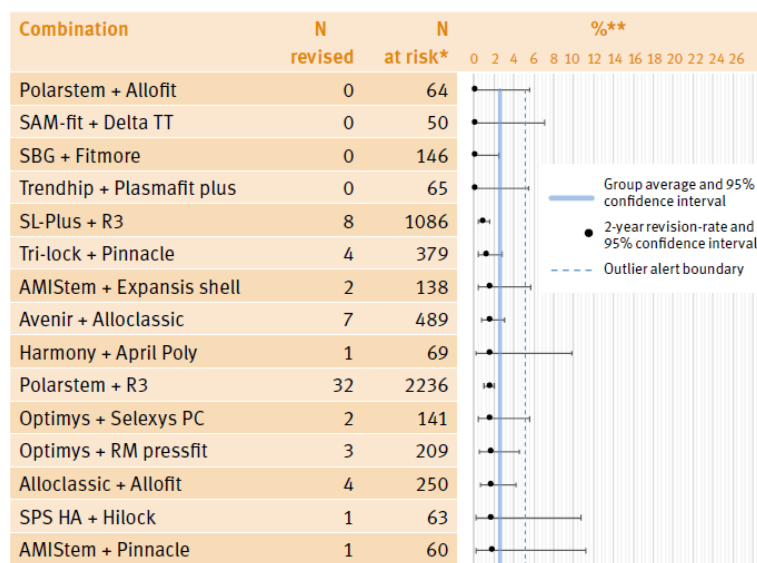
| Combination | N revised | N at risk* | %** |
|---|---|---|---|
| Polarstem + Allofit | 0 | 64 | |
| SAM-fit + Delta TT | 0 | 50 | |
| SBG + Fitmore | 0 | 146 | |
| Trendhip + Plasmafit plus | 0 | 65 | |
| SL-Plus + R3 | 8 | 1086 | |
| Tri-lock + Pinnacle | 4 | 379 | |
| AMIStem + Expansis shell | 2 | 138 | |
| Avenir + Alloclassic | 7 | 489 | |
| Harmony + April Poly | 1 | 69 | |
| Polarstem + R3 | 32 | 2236 | |
| Optimys + Selexys PC | 2 | 141 | |
| Optimys + RM pressfit | 3 | 209 | |
| Alloclassic + Allofit | 4 | 250 | |
| SPS HA + Hilock | 1 | 63 | |
| AMIStem + Pinnacle | 1 | 60 | |

0 2 4 6 8 10 12 14 16 18 20 22 24 26

Group average and 95% confidence interval

2-year revision-rate and 95% confidence interval

Outlier alert boundary